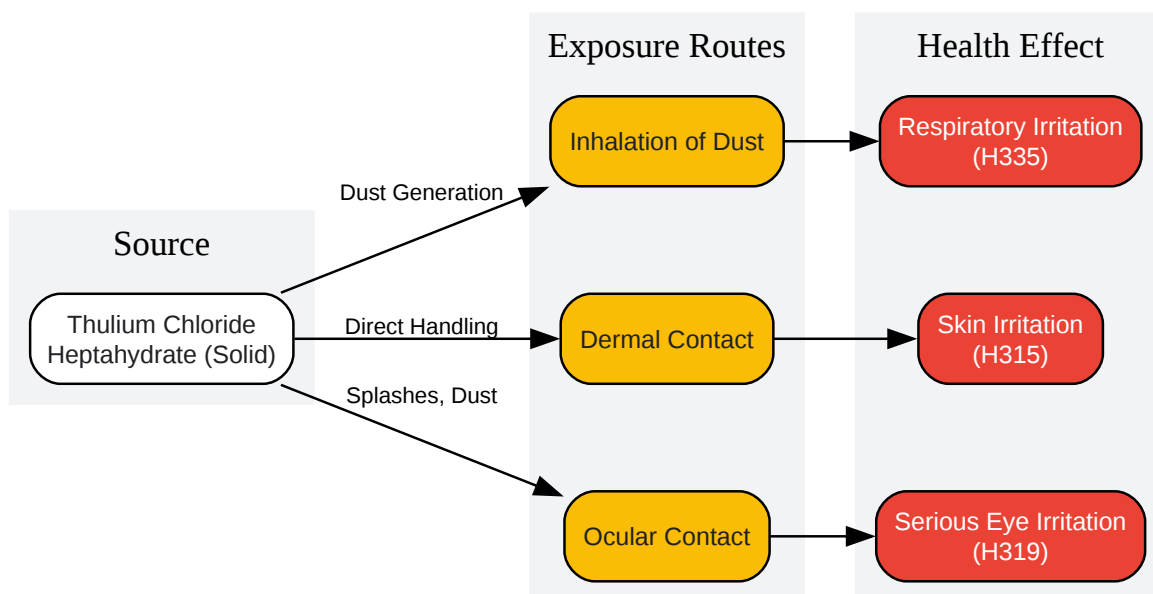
Source

Thulium Chloride Heptahydrate (Solid)

Dust Generation

Direct Handling

Splashes, Dust

Exposure Routes

Inhalation of Dust

Dermal Contact

Ocular Contact

Health Effect

Respiratory Irritation (H335)

Skin Irritation (H315)

Serious Eye Irritation (H319)